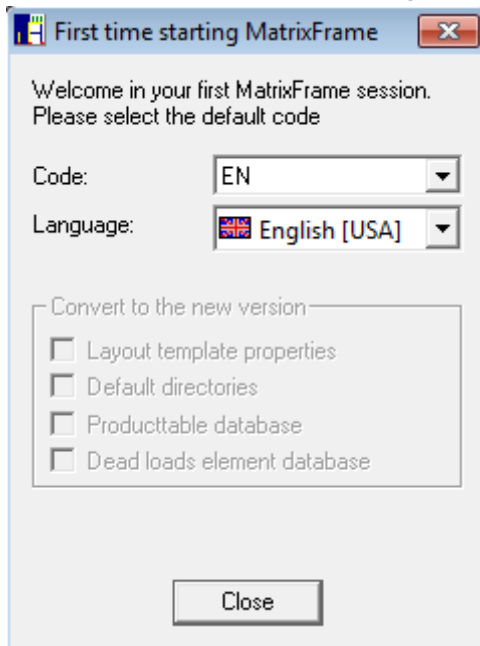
First time starting MatrixFrame

Welcome in your first MatrixFrame session.
Please select the default code

Code: EN

Language: English [USA]

Convert to the new version

Layout template properties

Default directories

Producttable database

Dead loads element database

Close